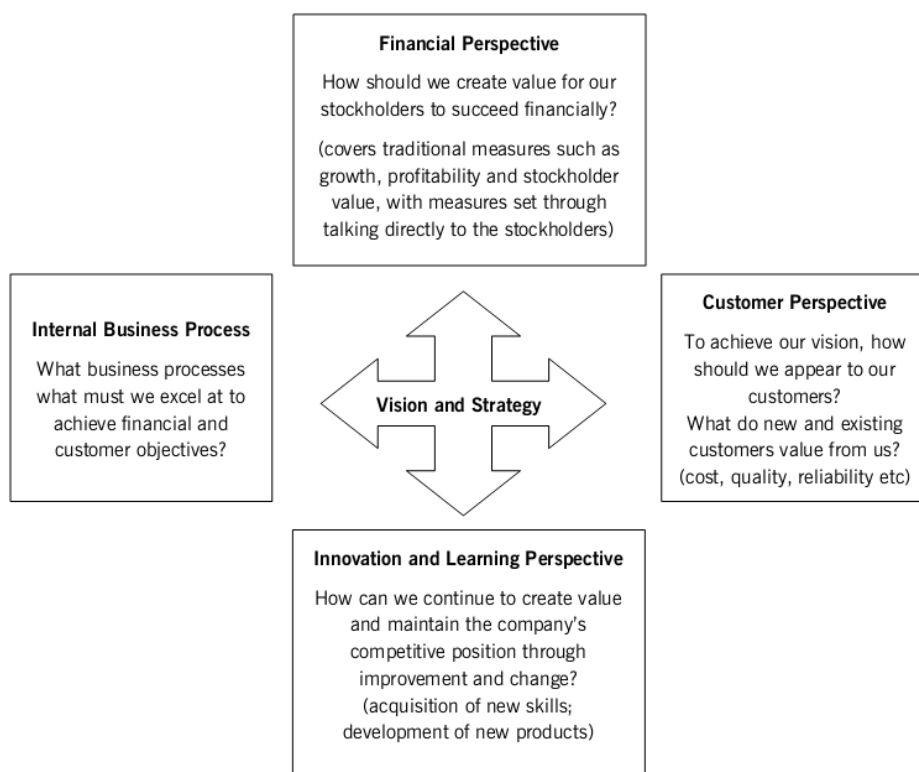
Financial Perspective

How should we create value for our stockholders to succeed financially?

(covers traditional measures such as growth, profitability and stockholder value, with measures set through talking directly to the stockholders)

Internal Business Process

What business processes what must we excel at to achieve financial and customer objectives?

Vision and Strategy

Customer Perspective

To achieve our vision, how should we appear to our customers?
What do new and existing customers value from us?
(cost, quality, reliability etc)

Innovation and Learning Perspective

How can we continue to create value and maintain the company's competitive position through improvement and change?
(acquisition of new skills; development of new products)